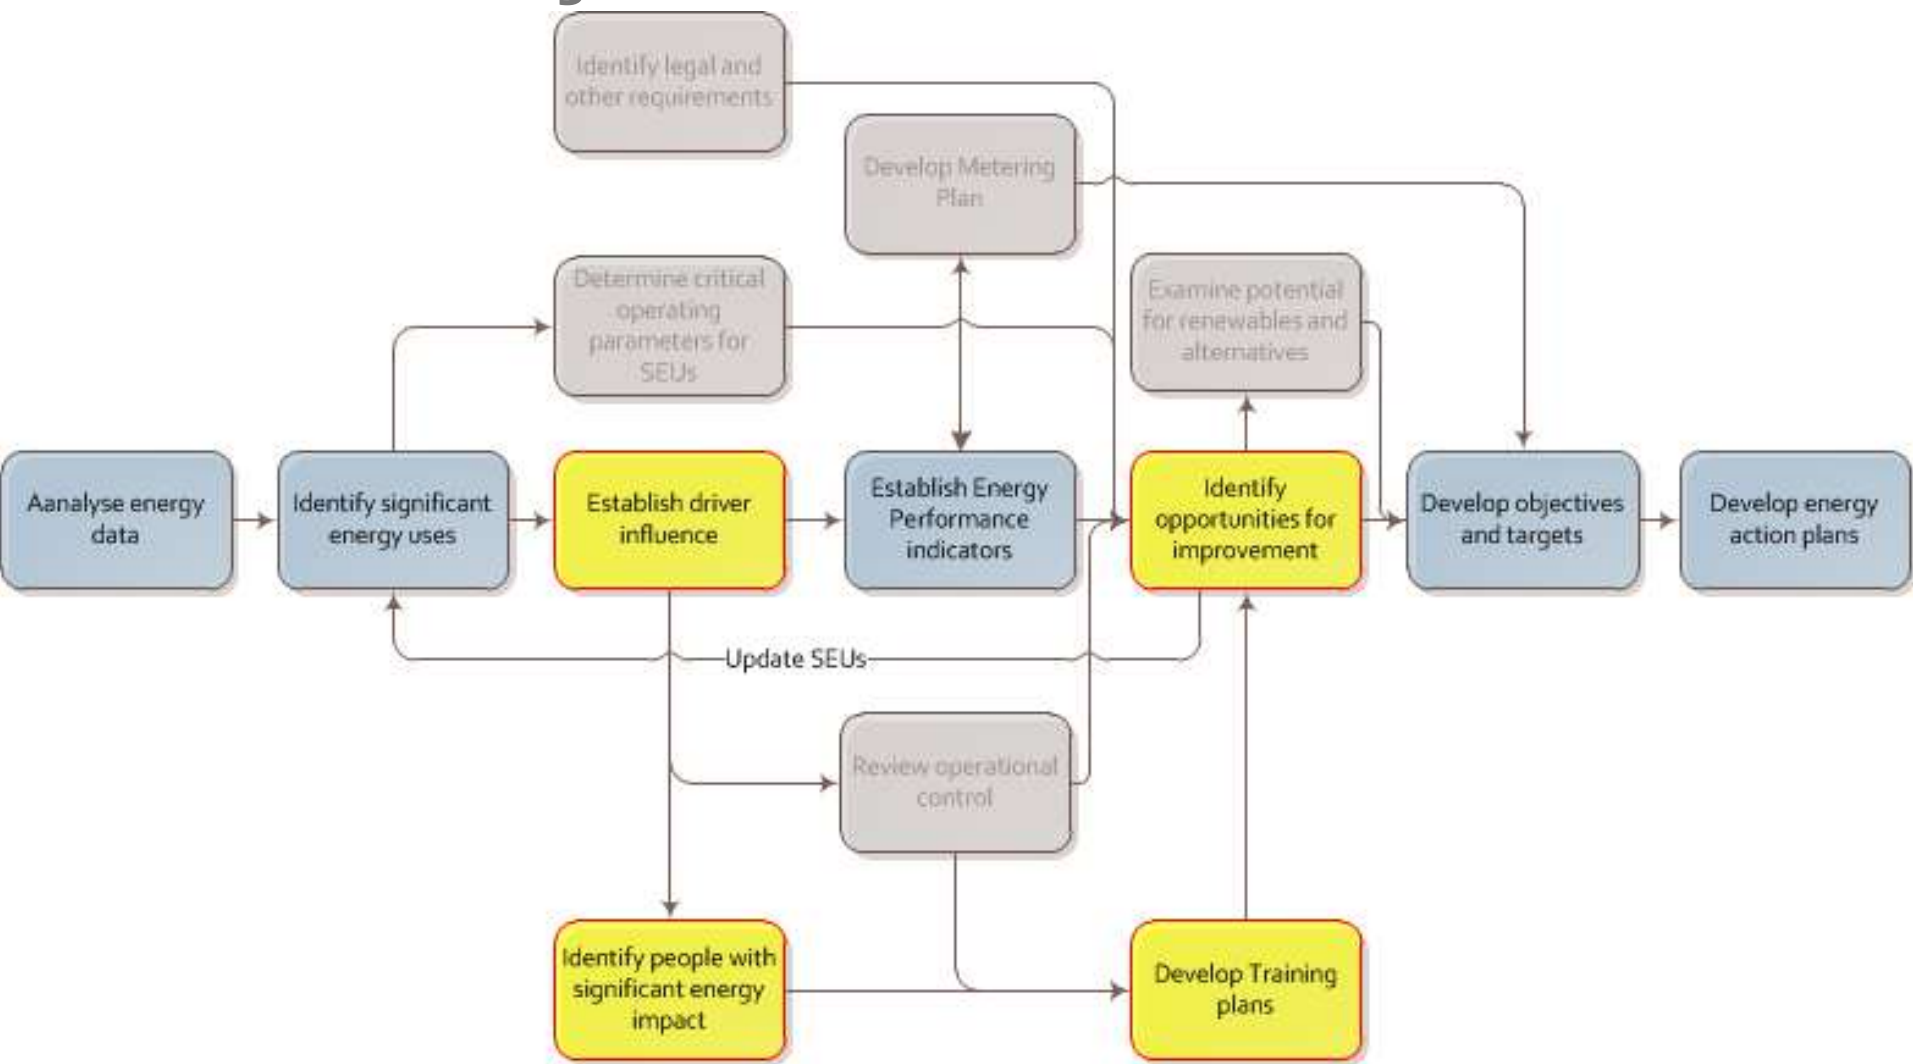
Identify legal and other requirements

Develop Metering Plan

Determine critical operating parameters for SEUs

Examine potential for renewables and alternatives

Aanalyse energy data

Identify significant energy uses

Establish driver influence

Establish Energy Performance indicators

Identify opportunities for improvement

Develop objectives and targets

Develop energy action plans

Update SEUs

Review operational control

Identify people with significant energy impact

Develop Training plans